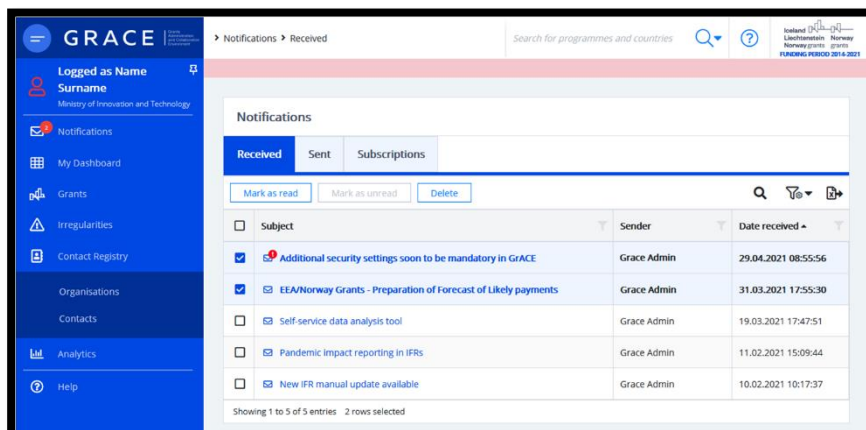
GRACE Grants Administration and Cooperation Environment

Logged as Name Surname
Ministry of Innovation and Technology

2 Notifications
My Dashboard
Grants
Irregularities
Contact Registry
Organisations
Contacts
Analytics
Help

> Notifications > Received

Search for programmes and countries

Iceland Liechtenstein Norway grants Norway grants
FUNDING PERIOD 2014-2021

Notifications

Received | Sent | Subscriptions

Mark as read | Mark as unread | Delete

| | Subject | Sender | Date received ▲ |
|---|---|---|---|
| ☑ | Additional security settings soon to be mandatory in GrACE | Grace Admin | 29.04.2021 08:55:56 |
| ☑ | EEA/Norway Grants - Preparation of Forecast of Likely payments | Grace Admin | 31.03.2021 17:55:30 |
| ☐ | Self-service data analysis tool | Grace Admin | 19.03.2021 17:47:51 |
| ☐ | Pandemic impact reporting in IFRs | Grace Admin | 11.02.2021 15:09:44 |
| ☐ | New IFR manual update available | Grace Admin | 10.02.2021 10:17:37 |

Showing 1 to 5 of 5 entries 2 rows selected